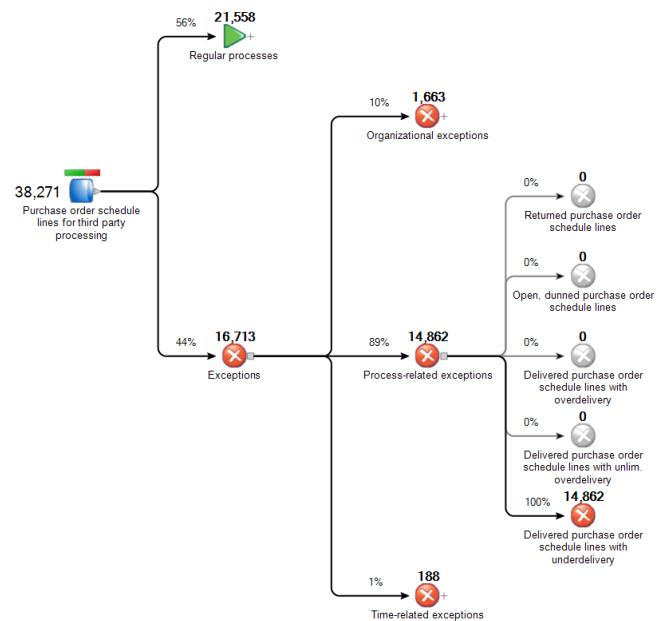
38,271
Purchase order schedule lines for third party processing

56%
21,558
Regular processes

44%
16,713
Exceptions

10%
1,663
Organizational exceptions

89%
14,862
Process-related exceptions

1%
188
Time-related exceptions

0%
0
Returned purchase order schedule lines

0%
0
Open, dunned purchase order schedule lines

0%
0
Delivered purchase order schedule lines with overdelivery

0%
0
Delivered purchase order schedule lines with unlim. overdelivery

100%
14,862
Delivered purchase order schedule lines with underdelivery